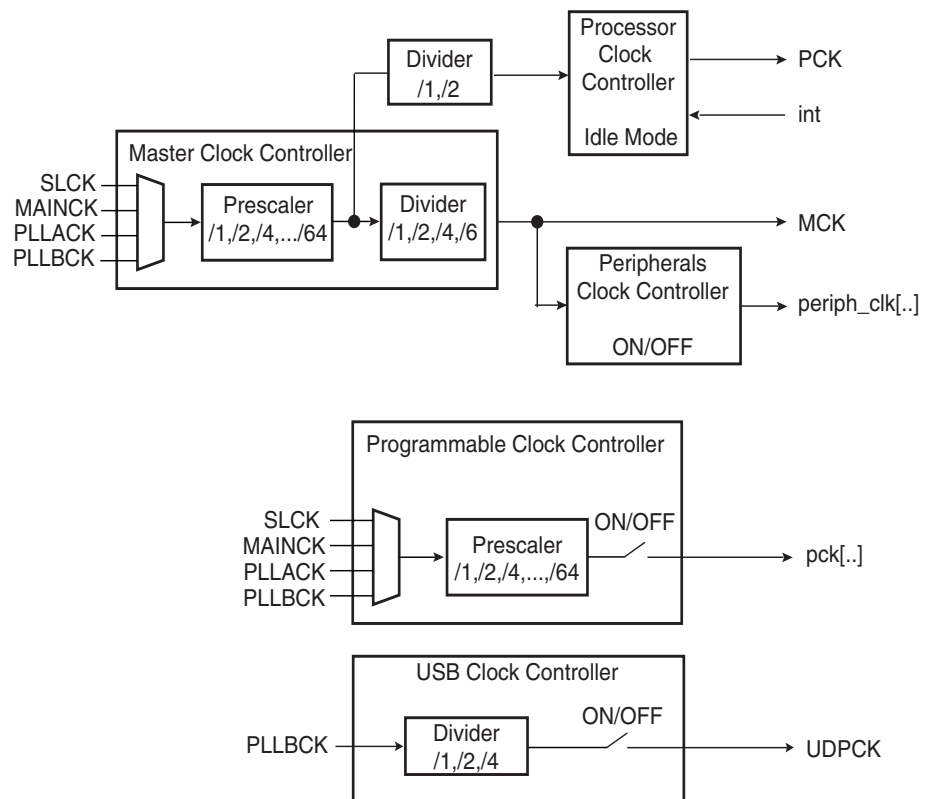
Divider
/1,/2

Processor
Clock
Controller

Idle Mode

PCK

int

Master Clock Controller

SLCK
MAINCK
PLLACK
PLLBCK

Prescaler
/1,/2,/4,.../64

Divider
/1,/2,/4,/6

MCK

Peripherals
Clock Controller

ON/OFF

periph_clk[..]

Programmable Clock Controller

SLCK
MAINCK
PLLACK
PLLBCK

Prescaler
/1,/2,/4,...,/64

ON/OFF

pck[..]

USB Clock Controller

PLLBCK

Divider
/1,/2,/4

ON/OFF

UDPCK